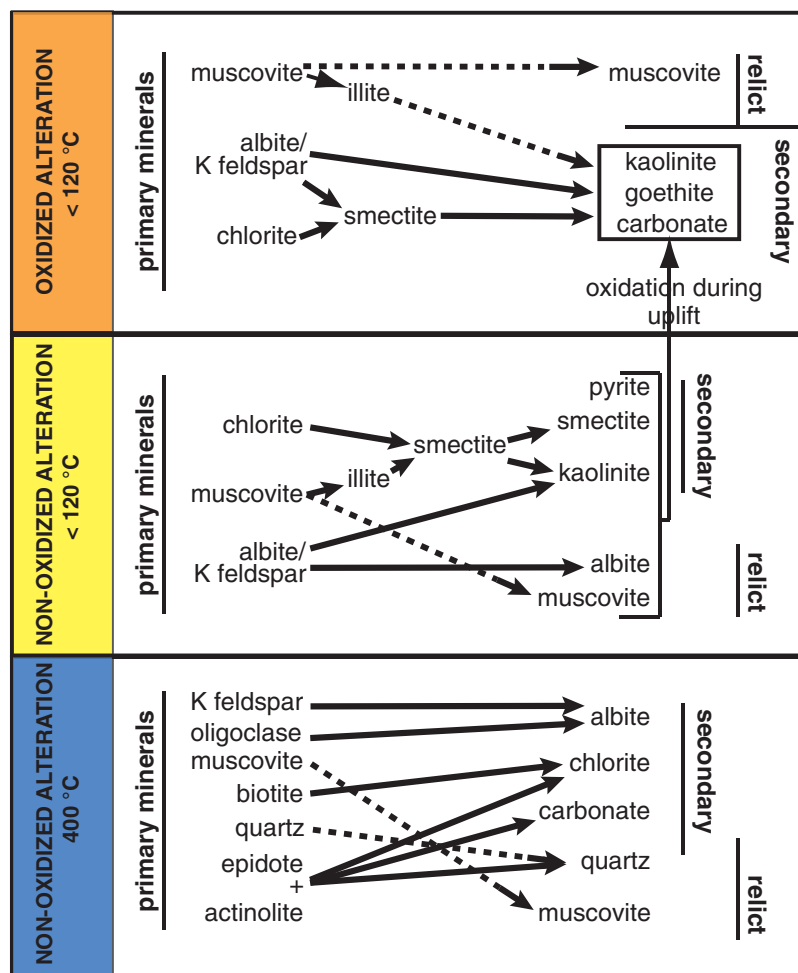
OXIDIZED ALTERATION
< 120 °C

primary minerals

muscovite
illite
muscovite
relict

albite/
K feldspar
kaolinite
goethite
carbonate
secondary

chlorite
smectite

oxidation during uplift

NON-OXIDIZED ALTERATION
< 120 °C

primary minerals

pyrite
smectite
kaolinite
secondary

chlorite
smectite
muscovite
illite

albite/
K feldspar
albite
muscovite
relict

NON-OXIDIZED ALTERATION
400 °C

primary minerals

K feldspar
oligoclase
muscovite
biotite
quartz
epidote
+
actinolite

albite
chlorite
carbonate
secondary

quartz
muscovite
relict